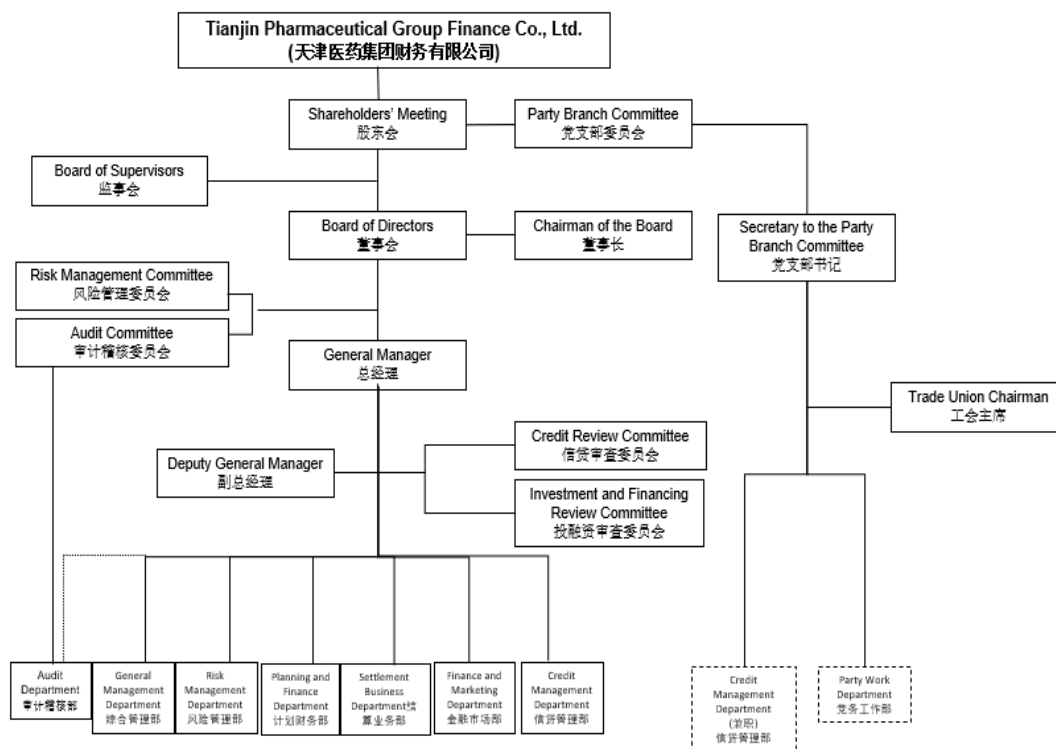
Tianjin Pharmaceutical Group Finance Co., Ltd.
(天津医药集团财务有限公司)

Shareholders' Meeting
股东会

Party Branch Committee
党支部委员会

Board of Supervisors
监事会

Board of Directors
董事会

Chairman of the Board
董事长

Secretary to the Party Branch Committee
党支部书记

Risk Management Committee
风险管理委员会

Audit Committee
审计稽核委员会

General Manager
总经理

Trade Union Chairman
工会主席

Credit Review Committee
信贷审查委员会

Deputy General Manager
副总经理

Investment and Financing Review Committee
投融资审查委员会

Audit Department
审计稽核部

General Management Department
综合管理部

Risk Management Department
风险管理部

Planning and Finance Department
计划财务部

Settlement Business Department结算业务部

Finance and Marketing Department
金融市场部

Credit Management Department
信贷管理部

Credit Management Department
(兼职)
信贷管理部

Party Work Department
党务工作部